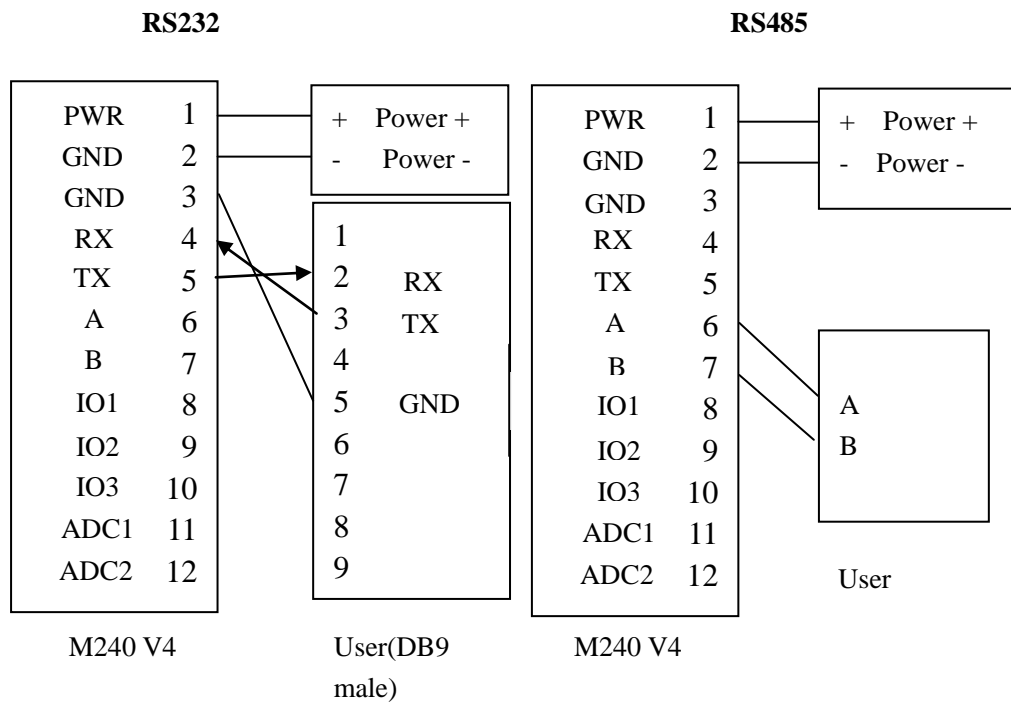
**RS232**

**RS485**

PWR 1
GND 2
GND 3
RX 4
TX 5
A 6
B 7
IO1 8
IO2 9
IO3 10
ADC1 11
ADC2 12

+ Power +
- Power -

1
2 RX
3 TX
4
5 GND
6
7
8
9

PWR 1
GND 2
GND 3
RX 4
TX 5
A 6
B 7
IO1 8
IO2 9
IO3 10
ADC1 11
ADC2 12

+ Power +
- Power -

A
B

M240 V4

User(DB9 male)

M240 V4

User